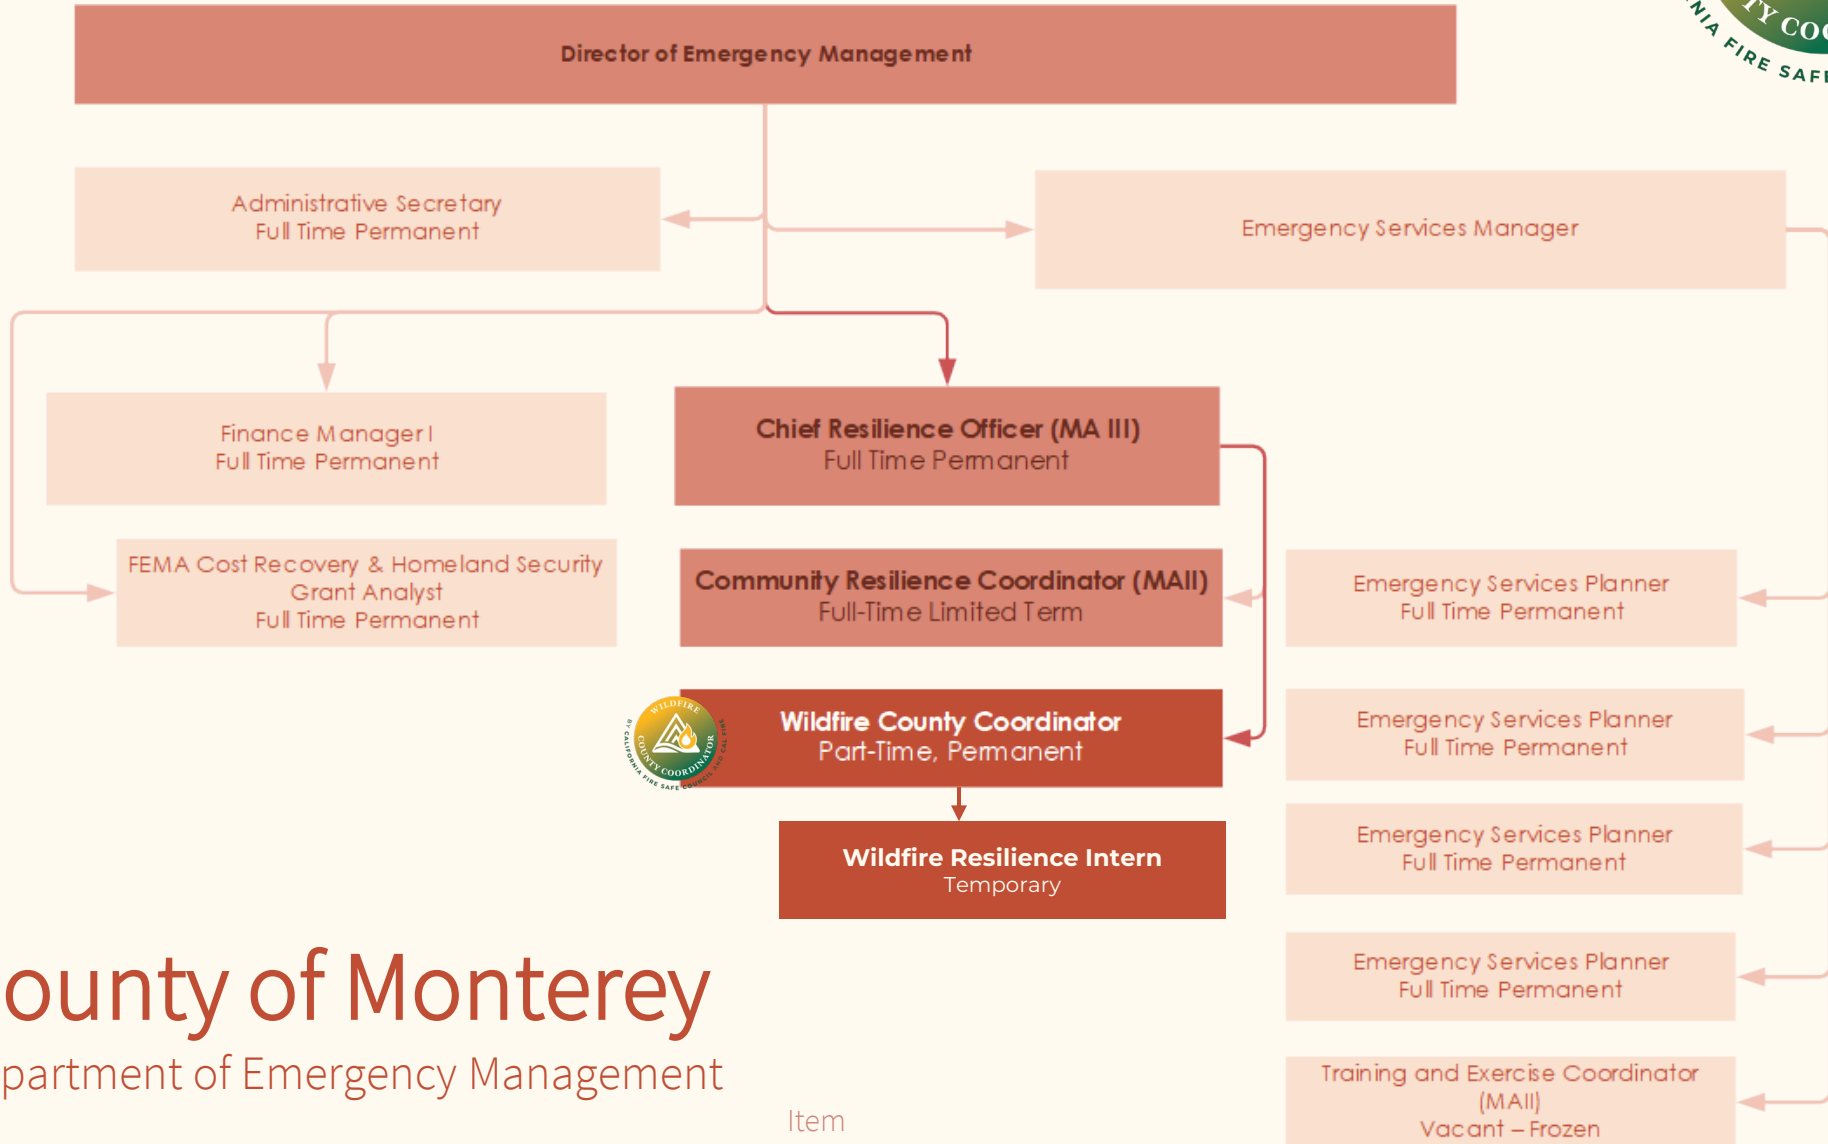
Director of Emergency Management

Administrative Secretary
Full Time Permanent

Emergency Services Manager

Finance Manager I
Full Time Permanent

Chief Resilience Officer (MA III)
Full Time Permanent

FEMA Cost Recovery & Homeland Security Grant Analyst
Full Time Permanent

Community Resilience Coordinator (MAII)
Full-Time Limited Term

Emergency Services Planner
Full Time Permanent

Wildfire County Coordinator
Part-Time, Permanent

Emergency Services Planner
Full Time Permanent

Wildfire Resilience Intern
Temporary

Emergency Services Planner
Full Time Permanent

Emergency Services Planner
Full Time Permanent

Training and Exercise Coordinator (MAII)
Vacant – Frozen

ounty of Monterey
partment of Emergency Management

Item